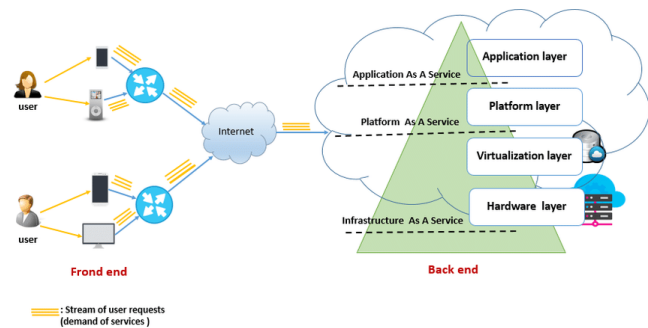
user

user

Internet

Frond end

Application As A Service

Platform As A Service

Infrastructure As A Service

Application layer

Platform layer

Virtualization layer

Hardware layer

Back end

: Stream of user requests (demand of services )